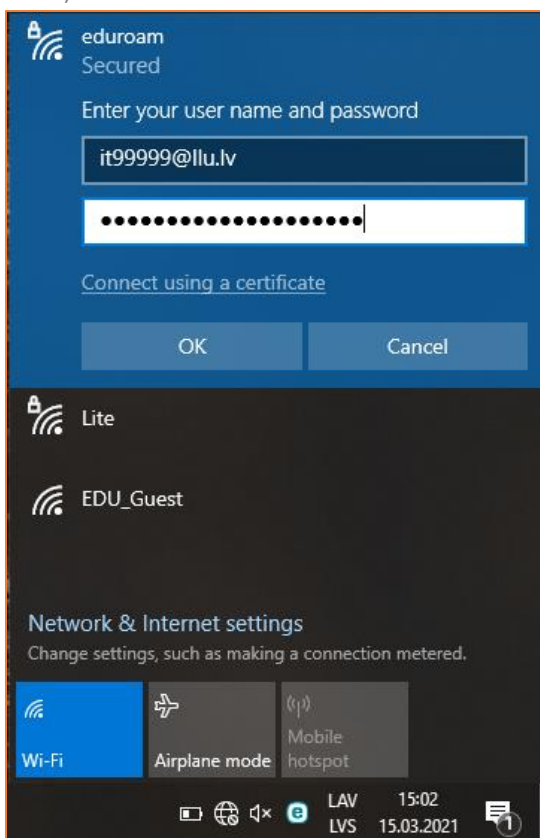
eduroam
Secured

Enter your user name and password

it99999@llu.lv

••••••••••••••••••••

Connect using a certificate

OK

Cancel

Lite

EDU_Guest

Network & Internet settings
Change settings, such as making a connection metered.

Wi-Fi

Airplane mode

Mobile hotspot

LAV
LVS

15:02
15.03.2021

1